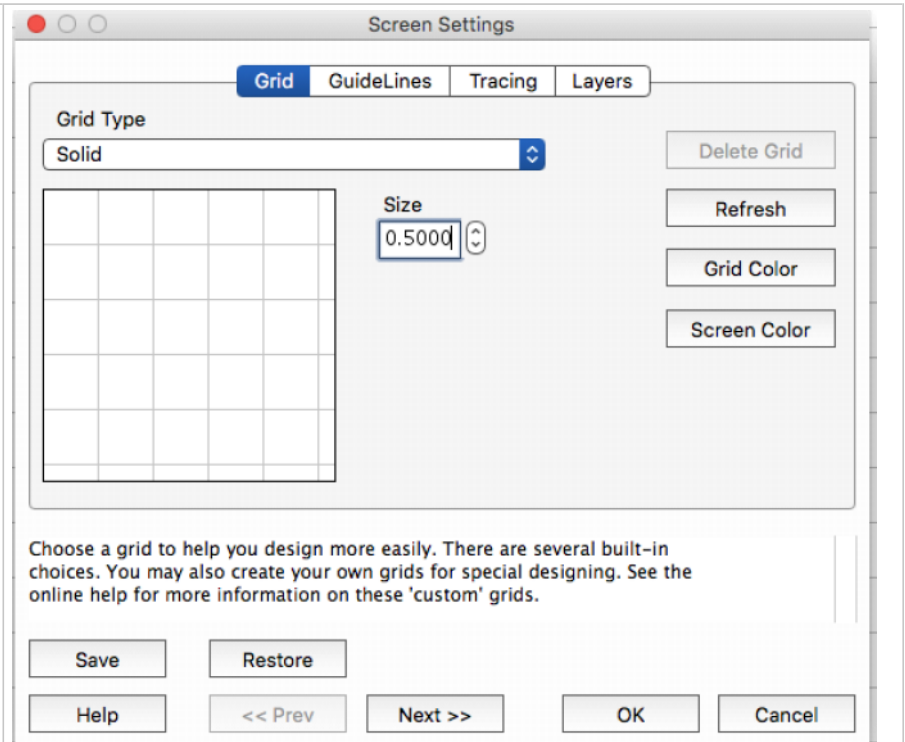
Screen Settings

Grid | GuideLines | Tracing | Layers

Grid Type

Solid

Delete Grid

Size

0.5000

Refresh

Grid Color

Screen Color

Choose a grid to help you design more easily. There are several built-in choices. You may also create your own grids for special designing. See the online help for more information on these 'custom' grids.

Save

Restore

Help

<< Prev

Next >>

OK

Cancel